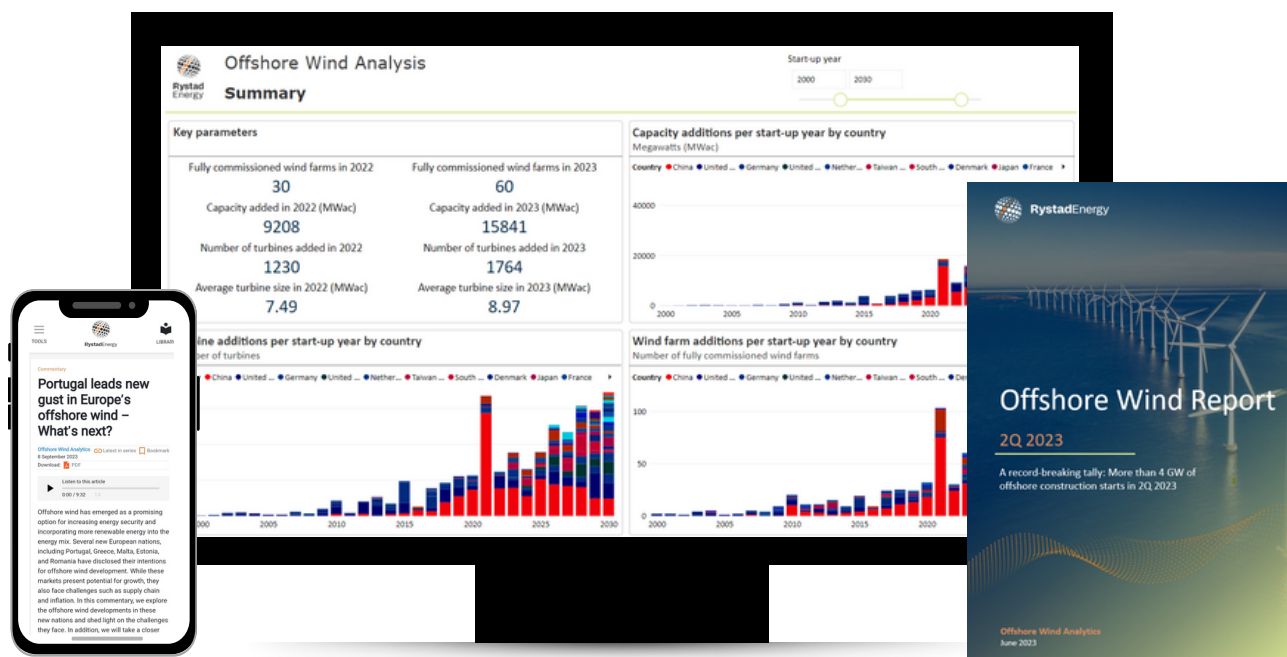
Rystad Energy

Offshore Wind Analysis

Summary

Start-up year

2000

2030

Key parameters

Fully commissioned wind farms in 2022

30

Fully commissioned wind farms in 2023

60

Capacity added in 2022 (MWac)

9208

Capacity added in 2023 (MWac)

15841

Number of turbines added in 2022

1230

Number of turbines added in 2023

1764

Average turbine size in 2022 (MWac)

7.49

Average turbine size in 2023 (MWac)

8.97

Capacity additions per start-up year by country

Megawatts (MWac)

Country ● China ● United ... ● Germany ● United ... ● Nether... ● Taiwan ... ● South ... ● Denmark ● Japan ● France

40000

20000

0

2000 2005 2010 2015 2020

bine additions per start-up year by country

ber of turbines

● China ● United ... ● Germany ● United ... ● Nether... ● Taiwan ... ● South ... ● Denmark ● Japan ● France

000 2005 2010 2015 2020 2025 2030

Wind farm additions per start-up year by country

Number of fully commissioned wind farms

Country ● China ● United ... ● Germany ● United ... ● Nether... ● Taiwan ... ● South ...

100

50

0

2000 2005 2010 2015 2020

TOOLS

RystadEnergy

LIBRARY

Commentary

Portugal leads new gust in Europe's offshore wind – What's next?

Offshore Wind Analytics

Latest in series

Bookmark

8 September 2023

Download: PDF

Listen to this article

0:00 / 9:32

Offshore wind has emerged as a promising option for increasing energy security and incorporating more renewable energy into the energy mix. Several new European nations, including Portugal, Greece, Malta, Estonia, and Romania have disclosed their intentions for offshore wind development. While these markets present potential for growth, they also face challenges such as supply chain and inflation. In this commentary, we explore the offshore wind developments in these new nations and shed light on the challenges they face. In addition, we will take a closer

RystadEnergy

Offshore Wind Report

2Q 2023

A record-breaking tally: More than 4 GW of offshore construction starts in 2Q 2023

Offshore Wind Analytics

June 2023